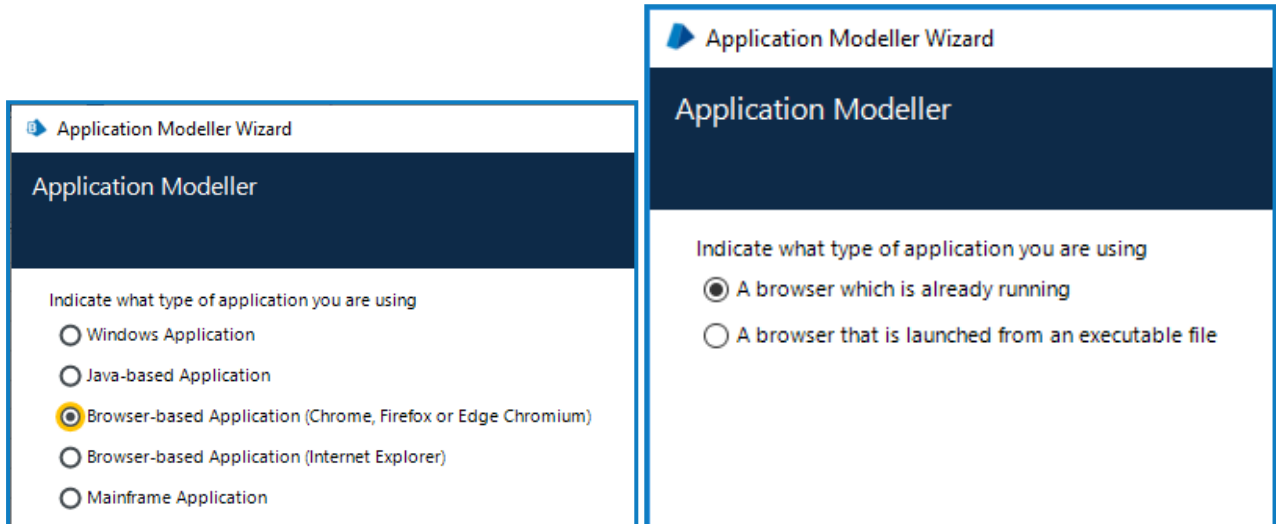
Application Modeller Wizard

Application Modeller

Indicate what type of application you are using

Windows Application

Java-based Application

Browser-based Application (Chrome, Firefox or Edge Chromium)

Browser-based Application (Internet Explorer)

Mainframe Application

Application Modeller Wizard

Application Modeller

Indicate what type of application you are using

A browser which is already running

A browser that is launched from an executable file